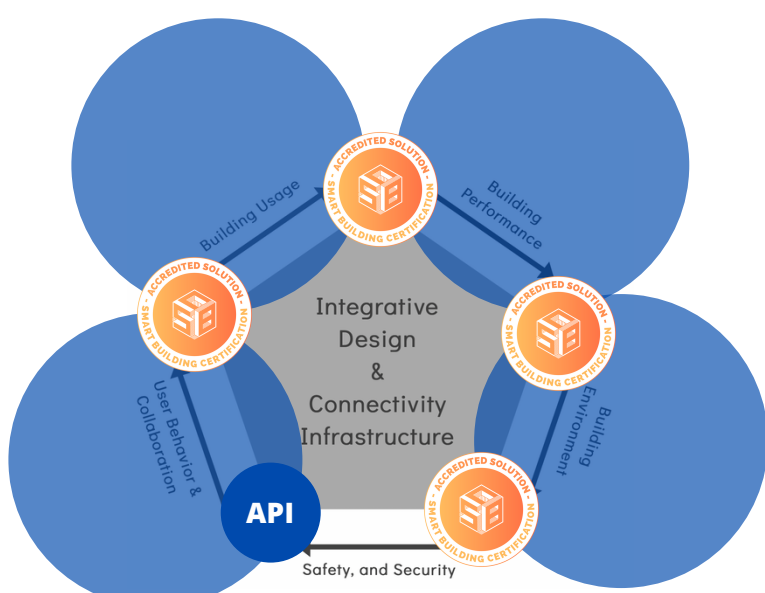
Building Usage

ACCREDITED SOLUTION
SMART BUILDING CERTIFICATION

Building Performance

ACCREDITED SOLUTION
SMART BUILDING CERTIFICATION

Integrative Design & Connectivity Infrastructure

ACCREDITED SOLUTION
SMART BUILDING CERTIFICATION

User Behavior & Collabaration

Building Environment

ACCREDITED SOLUTION
SMART BUILDING CERTIFICATION

API

Safety, and Security